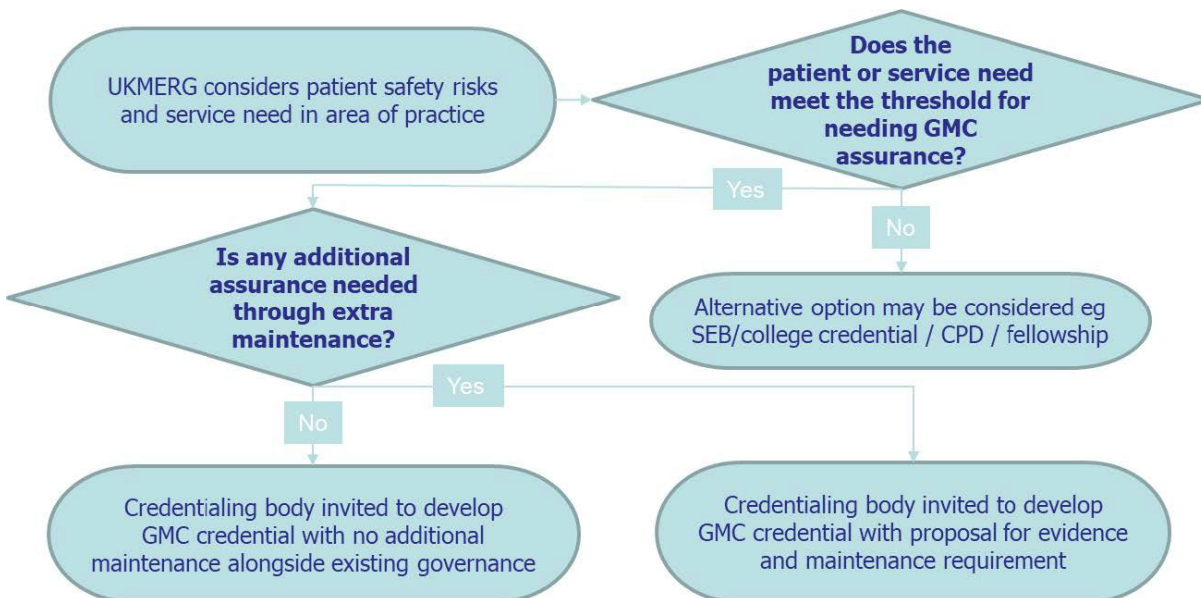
UKMERG considers patient safety risks and service need in area of practice

Does the patient or service need meet the threshold for needing GMC assurance?

Yes

No

Is any additional assurance needed through extra maintenance?

Alternative option may be considered eg SEB/college credential / CPD / fellowship

Yes

No

Credentialing body invited to develop GMC credential with no additional maintenance alongside existing governance

Credentialing body invited to develop GMC credential with proposal for evidence and maintenance requirement